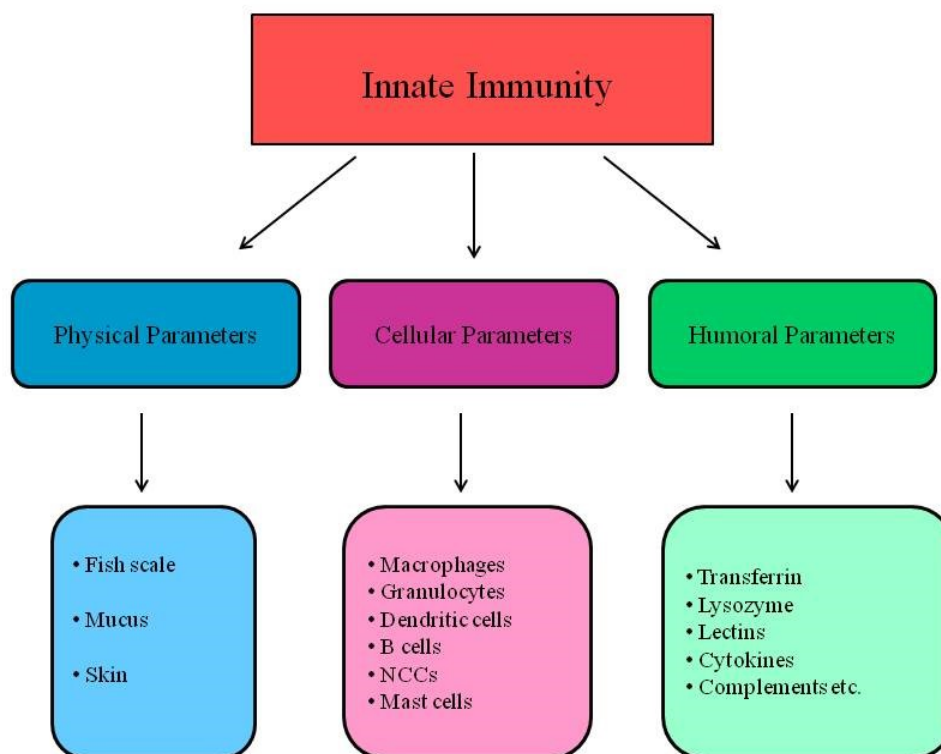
Innate Immunity

Physical Parameters

Cellular Parameters

Humoral Parameters

• Fish scale

• Mucus

• Skin

• Macrophages
• Granulocytes
• Dendritic cells
• B cells
• NCCs
• Mast cells

• Transferrin
• Lysozyme
• Lectins
• Cytokines
• Complements etc.